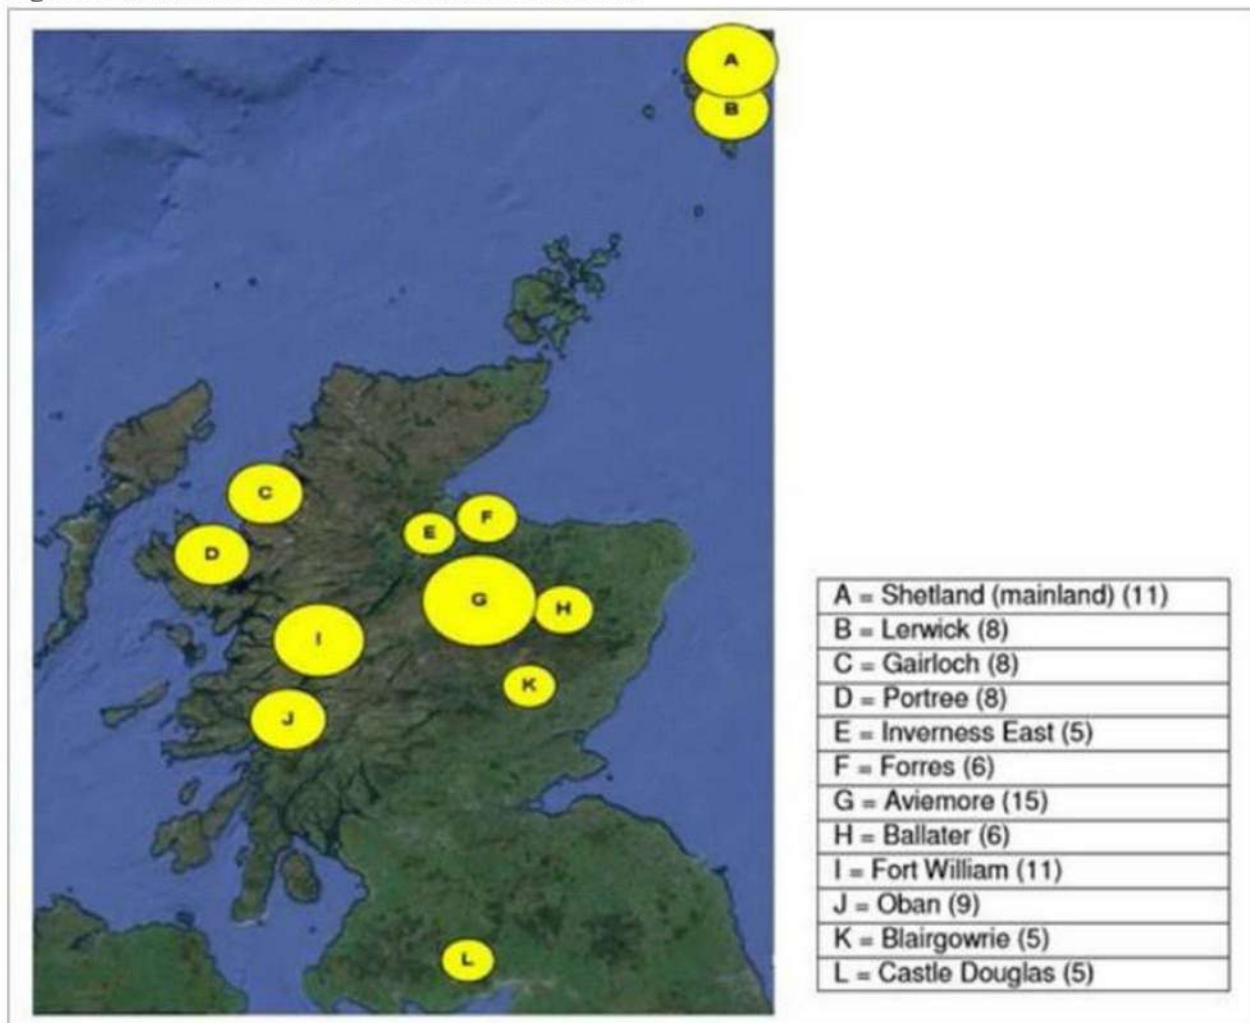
A
B
C
D
E
F
G
H
I
J
K
L

| A = Shetland (mainland) (11) |
|---|
| B = Lerwick (8) |
| C = Gairloch (8) |
| D = Portree (8) |
| E = Inverness East (5) |
| F = Forres (6) |
| G = Aviemore (15) |
| H = Ballater (6) |
| I = Fort William (11) |
| J = Oban (9) |
| K = Blairgowrie (5) |
| L = Castle Douglas (5) |